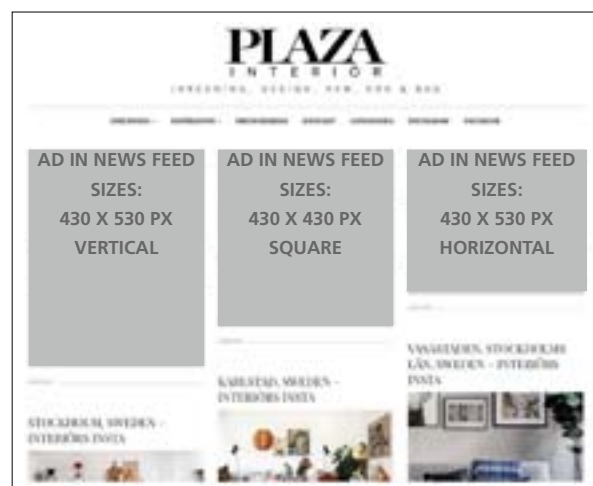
PLAZA
INTERIÖR
INREDNING, DESIGN, HEM, HUS & BAD

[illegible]

AD IN NEWS FEED
SIZES:
430 X 530 PX
VERTICAL

AD IN NEWS FEED
SIZES:
430 X 430 PX
SQUARE

AD IN NEWS FEED
SIZES:
430 X 530 PX
HORIZONTAL

STOCKHOLM, SWEDEN – INTERIÖRS INSTA

KARLSTAD, SWEDEN – INTERIÖRS INSTA

VASASTADEN, STOCKHOLMS LÄN, SWEDEN – INTERIÖRS INSTA